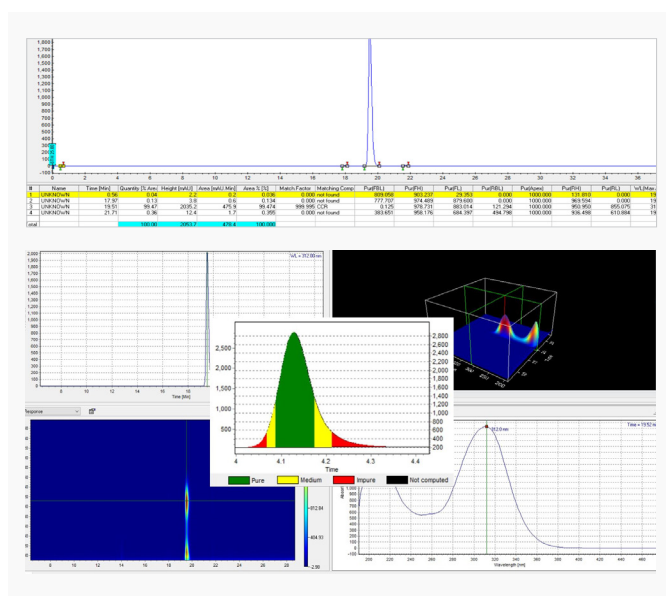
1,800
1,700
1,600
1,500
1,400
1,300
1,200
1,100
1,000
900
800
700
600
500
400
300
200
100
-100

0 2 4 6 8 10 12 14 16 18 20 22 24 26 28 30 32 34 36

| # | Name | Time [Min] | Quantity [% Are | Height [mAU] | Area [mAU.Min] | Area % [%] | Match Factor | Matching Comp | Pur(FBL) | Pur(FH) | Pur(FL) | Pur(RBL) | Pur(Apex) | Pur(RH) | Pur(RL) | WL(Max |
|---|---|---|---|---|---|---|---|---|---|---|---|---|---|---|---|---|
| 1 | UNKNOWN | 0.56 | 0.04 | 2.2 | 0.2 | 0.036 | 0.000 | not found | 809.056 | 903.237 | 29.353 | 0.000 | 1000.000 | 131.810 | 0.000 | 19 |
| 2 | UNKNOWN | 17.97 | 0.13 | 3.8 | 0.6 | 0.134 | 0.000 | not found | 777.707 | 974.489 | 879.600 | 0.000 | 1000.000 | 969.594 | 0.000 | 19 |
| 3 | UNKNOWN | 19.51 | 99.47 | 2035.2 | 475.9 | 99.474 | 999.995 | CCR | 0.125 | 976.731 | 883.014 | 121.294 | 1000.000 | 950.950 | 855.075 | 31 |
| 4 | UNKNOWN | 21.71 | 0.36 | 12.4 | 1.7 | 0.355 | 0.000 | not found | 383.651 | 958.176 | 684.397 | 494.798 | 1000.000 | 936.498 | 610.884 | 19 |
| Total | | | 100.00 | 2053.7 | 478.4 | 100.000 | | | | | | | | | | |

2,000
1,900
1,800
1,700
1,600
1,500
1,400
1,300
1,200
1,100
1,000
900
800
700
600
500
400
300
200
100
0
8 10 12 14 16 18
Time [Min]
WL = 312.00 nm

2,500
2,000
1,500
1,000
500
2,800
2,600
2,400
2,200
2,000
1,800
1,600
1,400
1,200
1,000
800
600
400
200
4 4.1 4.2 4.3 4.4
Time
Pure
Medium
Impure
Not computed

Response

312.84
404.93
-2.90
0 6 10 12 14 16 18 20 22 24 26 28

Time = 19.52 m
312.0 nm
200 220 240 260 280 300 320 340 360 380 400 420 440 460
Wavelength [nm]
Absorb